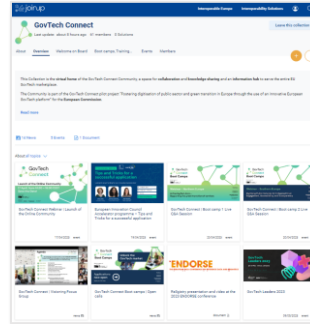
joinup

Interoperable Europe

Interoperability Solutions

GovTech Connect

Leave this collection

Last updated: about 6 hours ago 97 members 0 Solutions

About Overview Welcome on Board Boot camps Training... Events Members

This Collection is the virtual home of the GovTech Connect Community, a space for collaboration and knowledge sharing and an information hub to serve the entire EU GovTech marketplace.

The Community is part of the GovTech Connect pilot project "Fostering digitalisation of public sector and green transition in Europe through the use of an innovative European GovTech platform" by the European Commission.

Read more

Contents

GovTech Connect

GovTech Connect Webinar | Launch of the Online Community

European Innovation Council Accelerator programme – Tips and Tricks for a successful application

GovTech Connect | Boot camp 1: Live Q&A Session

GovTech Connect | Boot camp 2: Live Q&A Session

GovTech Connect | Matching Pitch Group

GovTech Connect Boot camps: Open calls

ENDORSE

Reliability presentation and video at the 2023 ENDORSE conference

GovTech Leaders 2023